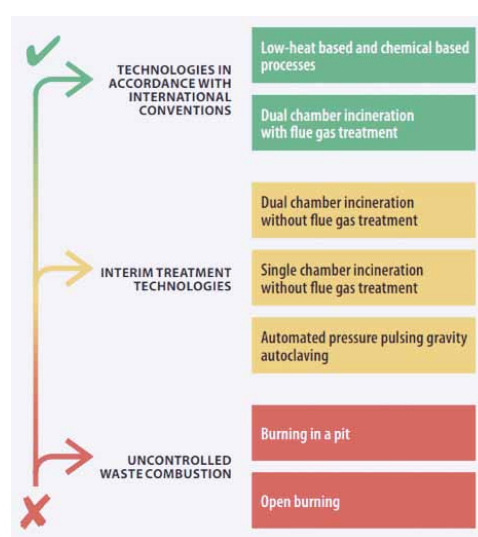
TECHNOLOGIES IN ACCORDANCE WITH INTERNATIONAL CONVENTIONS

Low-heat based and chemical based processes

Dual chamber incineration with flue gas treatment

INTERIM TREATMENT TECHNOLOGIES

Dual chamber incineration without flue gas treatment

Single chamber incineration without flue gas treatment

Automated pressure pulsing gravity autoclaving

UNCONTROLLED WASTE COMBUSTION

Burning in a pit

Open burning